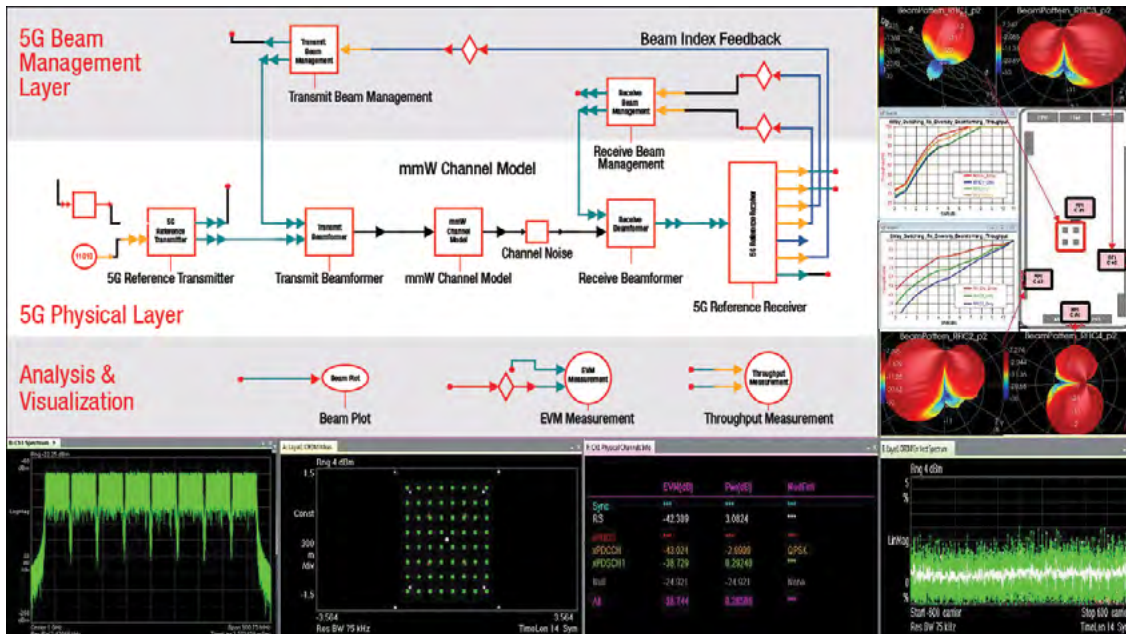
5G Beam Management Layer

Transmit Beam Management

Transmit Beam Management

Beam Index Feedback

Receive Beam Management

Receive Beam Management

mmW Channel Model

5G Reference Transmitter

5G Reference Transmitter

Transmit Beamformer

Transmit Beamformer

mmW Channel Model

mmW Channel Model

Channel Noise

Receive Beamformer

Receive Beamformer

5G Reference Receiver

5G Reference Receiver

5G Physical Layer

Analysis & Visualization

Beam Plot

Beam Plot

EVM Measurement

EVM Measurement

Throughput Measurement

Throughput Measurement

BeamPattern_RHC1_p2

BeamPattern_RHC3_p2

BeamPattern_RHC2_p2

BeamPattern_RHC4_p2

Ref 4 dBm

1.5

Const

300 m /div

-1.5

-3.564

3.564

Res BW 75 kHz

TimeLen 14 Sym

| | EVM(dB) | Pwr(dB) | ModFmt |
|---|---|---|---|
| Sync | *** | *** | *** |
| RS | -42.309 | 3.0824 | *** |
| xPBCH | *** | *** | *** |
| xPDCCH | -43.021 | -2.6500 | QPSK |
| xPDSCH1 | -38.729 | 0.28240 | *** |
| Null | -24.021 | -24.021 | None |
| All | -38.744 | 0.28086 | *** |

Ref 4 dBm

5

LinMag

-5

Start -600 carrier

Stop 600 carrier

Res BW 75 kHz

TimeLen 14 Sym